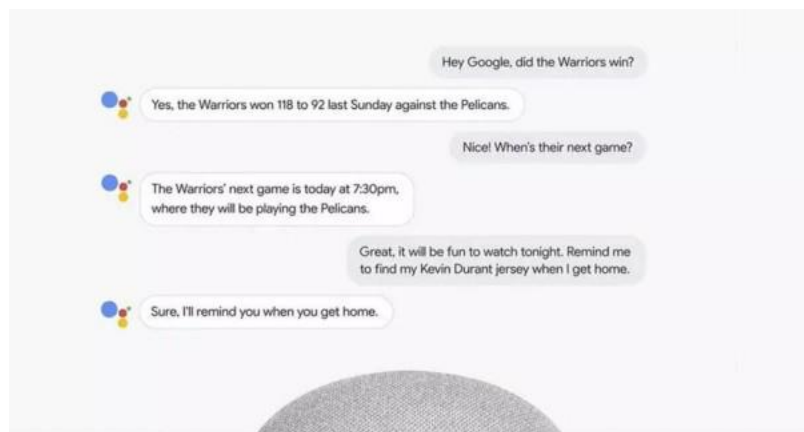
Hey Google, did the Warriors win?

Yes, the Warriors won 118 to 92 last Sunday against the Pelicans.

Nice! When's their next game?

The Warriors' next game is today at 7:30pm, where they will be playing the Pelicans.

Great, it will be fun to watch tonight. Remind me to find my Kevin Durant jersey when I get home.

Sure, I'll remind you when you get home.